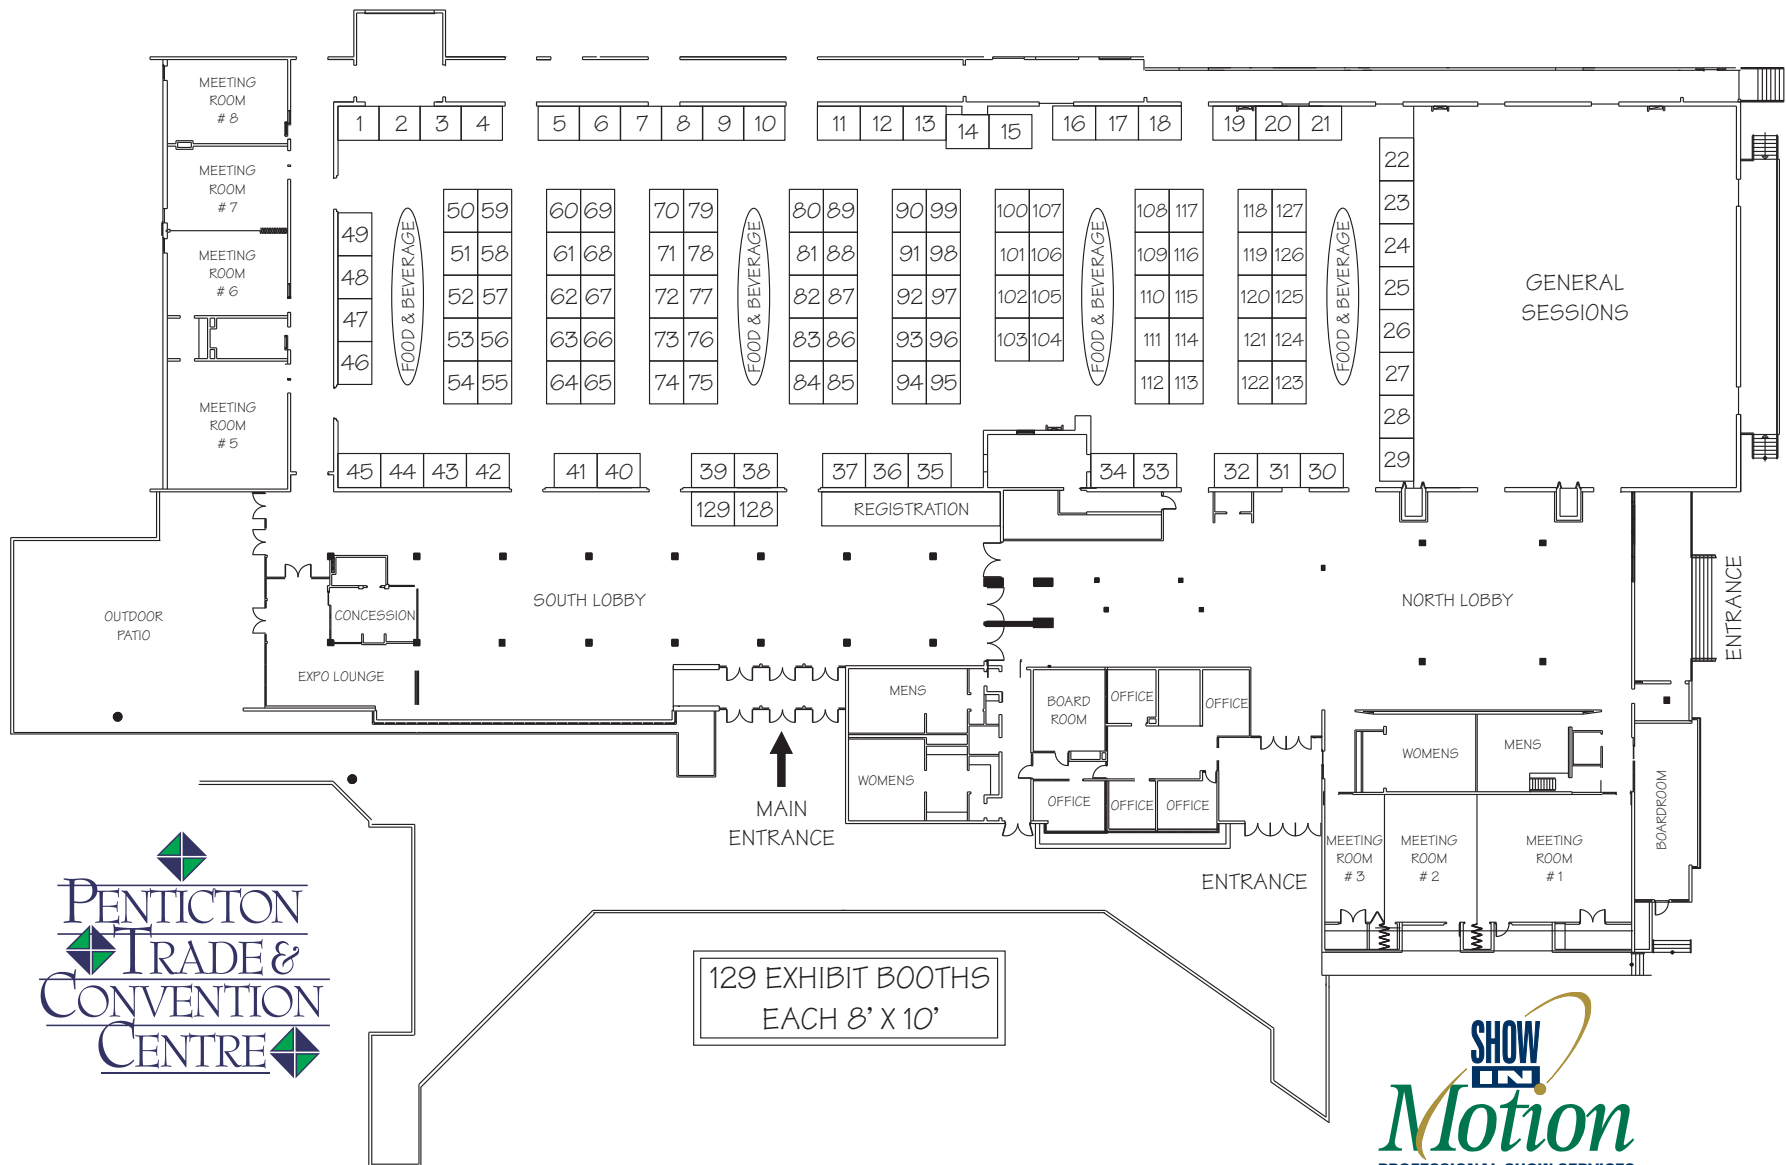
MEETING ROOM # 8

MEETING ROOM # 7

MEETING ROOM # 6

MEETING ROOM # 5

1 2 3 4 5 6 7 8 9 10 11 12 13 14 15 16 17 18 19 20 21

22 23 24 25 26 27 28 29

GENERAL SESSIONS

49 48 47 46

FOOD & BEVERAGE

50 59 51 58 52 57 53 56 54 55

60 69 61 68 62 67 63 66 64 65

70 79 71 78 72 77 73 76 74 75

FOOD & BEVERAGE

80 89 81 88 82 87 83 86 84 85

90 99 91 98 92 97 93 96 94 95

100 107 101 106 102 105 103 104

FOOD & BEVERAGE

108 117 109 116 110 115 111 114 112 113

118 127 119 126 120 125 121 124 122 123

FOOD & BEVERAGE

45 44 43 42 41 40 39 38 129 128 37 36 35 34 33 32 31 30

REGISTRATION

OUTDOOR PATIO

CONCESSION

SOUTH LOBBY

NORTH LOBBY

ENTRANCE

EXPO LOUNGE

MENS

WOMENS

BOARD ROOM

OFFICE

OFFICE

OFFICE

OFFICE

OFFICE

WOMENS

MENS

BOARDROOM

MAIN ENTRANCE

ENTRANCE

MEETING ROOM # 3

MEETING ROOM # 2

MEETING ROOM # 1

PENTICTON TRADE & CONVENTION CENTRE

129 EXHIBIT BOOTHS
EACH 8' X 10'

SHOW IN Motion
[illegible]